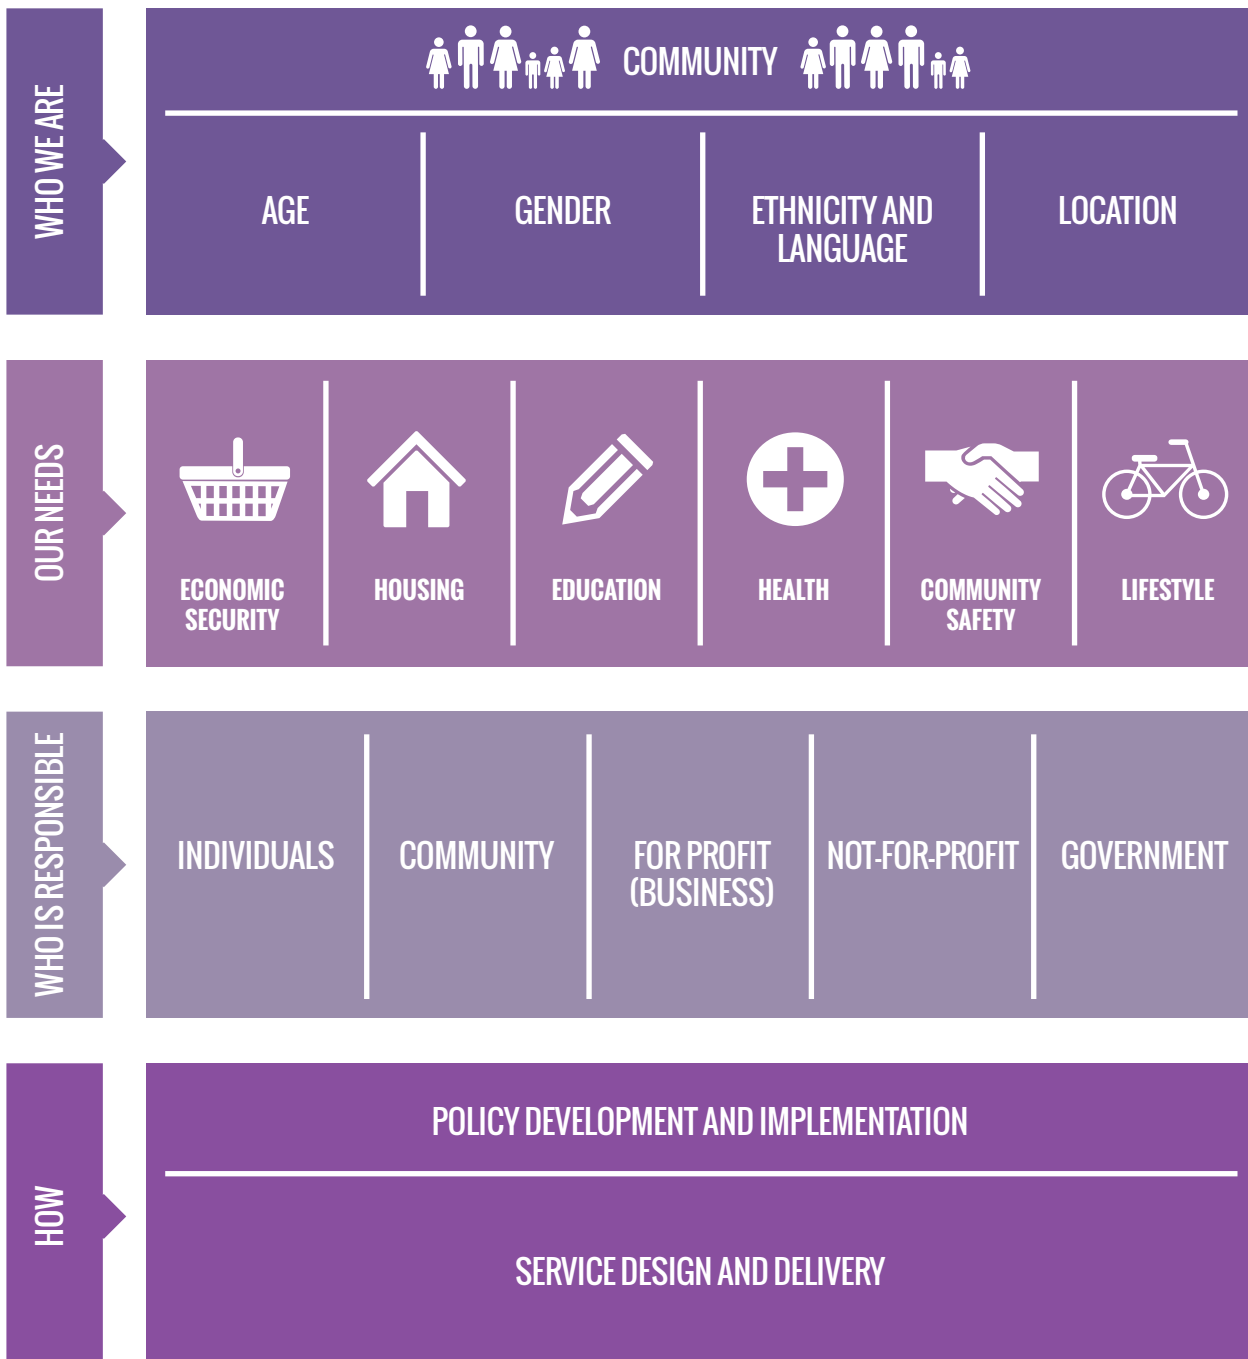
WHO WE ARE

COMMUNITY

| AGE | GENDER | ETHNICITY AND LANGUAGE | LOCATION |
|---|---|---|---|

OUR NEEDS

| ECONOMIC SECURITY | HOUSING | EDUCATION | HEALTH | COMMUNITY SAFETY | LIFESTYLE |
|---|---|---|---|---|---|

WHO IS RESPONSIBLE

| INDIVIDUALS | COMMUNITY | FOR PROFIT (BUSINESS) | NOT-FOR-PROFIT | GOVERNMENT |
|---|---|---|---|---|

HOW

POLICY DEVELOPMENT AND IMPLEMENTATION

SERVICE DESIGN AND DELIVERY